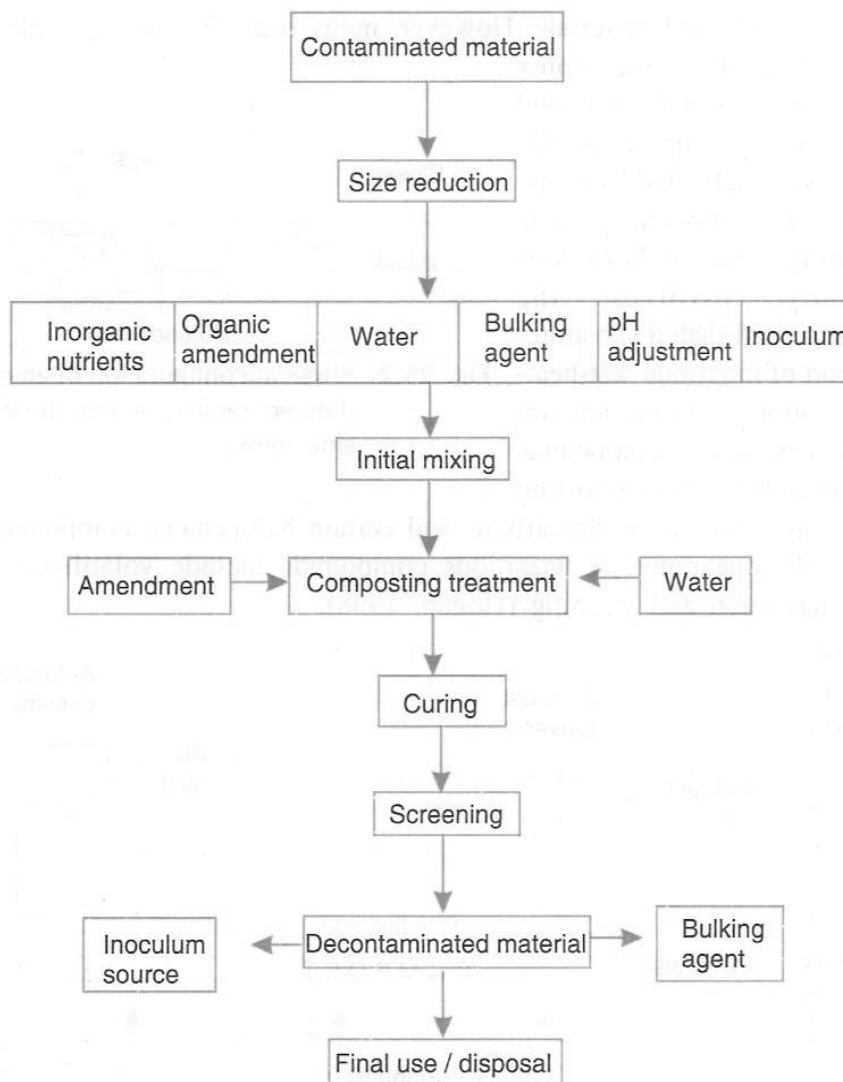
Contaminated material

Size reduction

| Inorganic nutrients | Organic amendment | Water | Bulking agent | pH adjustment | Inoculum |
|---|---|---|---|---|---|

Initial mixing

Amendment

Composting treatment

Water

Curing

Screening

Inoculum source

Decontaminated material

Bulking agent

Final use / disposal